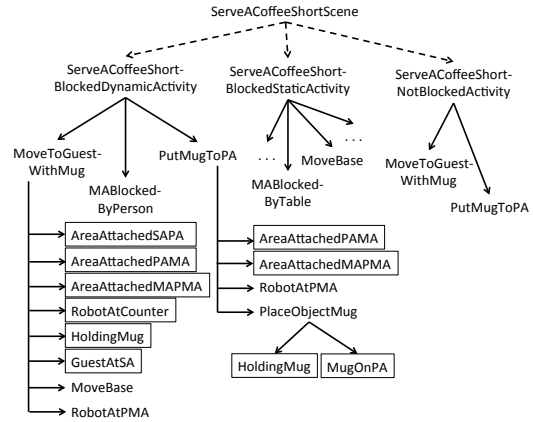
ServeACoffeeShortScene

ServeACoffeeShort-BlockedDynamicActivity

ServeACoffeeShort-BlockedStaticActivity

ServeACoffeeShort-NotBlockedActivity

MoveToGuest-WithMug

MABlocked-ByPerson

PutMugToPA

. . .

MoveBase

. . .

MABlocked-ByTable

MoveToGuest-WithMug

PutMugToPA

AreaAttachedSAPA

AreaAttachedPAMA

AreaAttachedMAPMA

RobotAtCounter

HoldingMug

GuestAtSA

MoveBase

RobotAtPMA

AreaAttachedPAMA

AreaAttachedMAPMA

RobotAtPMA

PlaceObjectMug

HoldingMug

MugOnPA